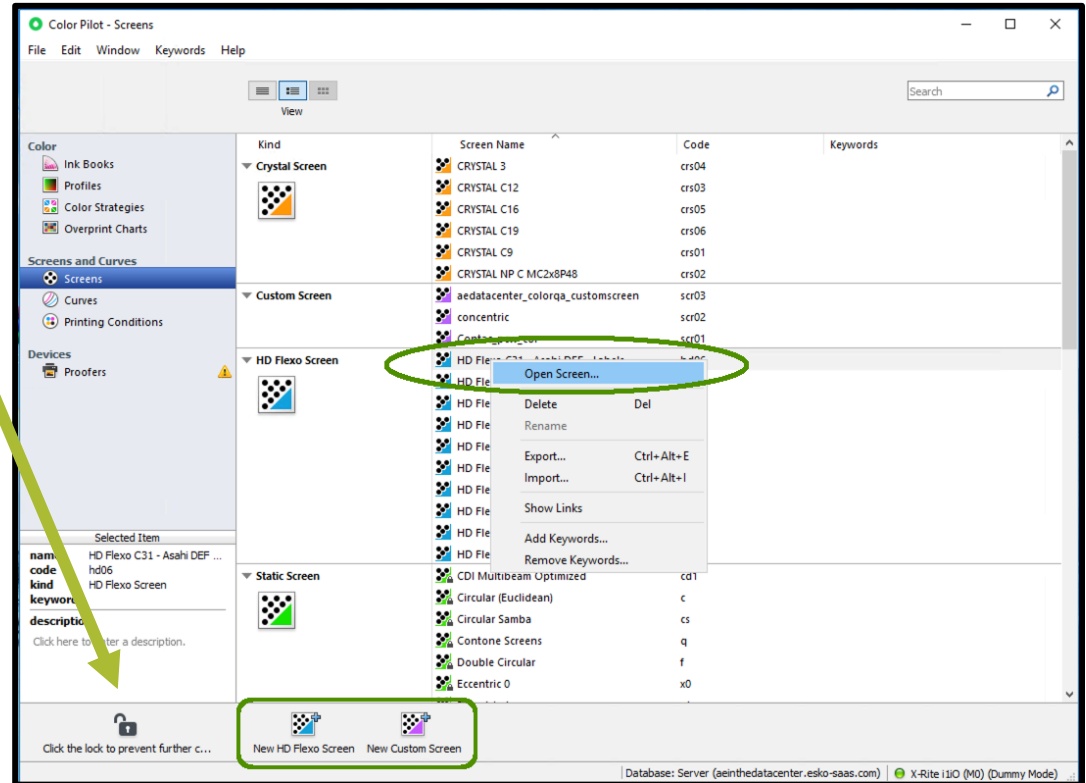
Color Pilot - Screens

File Edit Window Keywords Help

View

Search

Color
Ink Books
Profiles
Color Strategies
Overprint Charts

Screens and Curves
Screens
Curves
Printing Conditions

Devices
Proofers

| Kind | Screen Name | Code | Keywords |
|---|---|---|---|
| Crystal Screen | CRYSTAL 3 | crs04 | |
| | CRYSTAL C12 | crs03 | |
| | CRYSTAL C16 | crs05 | |
| | CRYSTAL C19 | crs06 | |
| | CRYSTAL C9 | crs01 | |
| | CRYSTAL NP C MC2x8P48 | crs02 | |
| Custom Screen | aedatacenter_colorqa_customscreen | scr03 | |
| | concentric | scr02 | |
| | Contone_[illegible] | scr01 | |
| HD Flexo Screen | HD Flexo C31 - Asahi DEF - Labels | hd06 | |
| | HD Fle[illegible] | | |
| | HD Fle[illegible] | | |
| | HD Fle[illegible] | | |
| | HD Fle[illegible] | | |
| | HD Fle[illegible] | | |
| | HD Fle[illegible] | | |
| | HD Fle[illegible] | | |
| | HD Fle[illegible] | | |
| | HD Fle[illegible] | | |
| Static Screen | CDI Multibeam Optimized | cd1 | |
| | Circular (Euclidean) | c | |
| | Circular Samba | cs | |
| | Contone Screens | q | |
| | Double Circular | f | |
| | Eccentric 0 | x0 | |

Open Screen...
Delete Del
Rename
Export... Ctrl+Alt+E
Import... Ctrl+Alt+I
Show Links
Add Keywords...
Remove Keywords...

Selected Item
name HD Flexo C31 - Asahi DEF ...
code hd06
kind HD Flexo Screen
keywords
description
Click here to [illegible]ter a description.

Click the lock to prevent further c...

New HD Flexo Screen
New Custom Screen

Database: Server (aeinthedatacenter.esko-saas.com)
X-Rite i1iO (M0) (Dummy Mode)